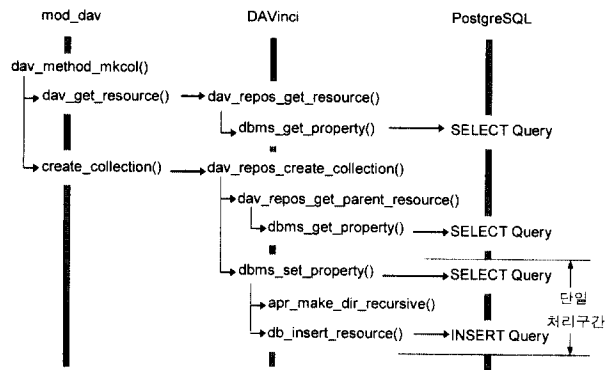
mod_dav

DAVinci

PostgreSQL

dav_method_mkcol()

dav_get_resource()

dav_repos_get_resource()

dbms_get_property()

SELECT Query

create_collection()

dav_repos_create_collection()

dav_repos_get_parent_resource()

dbms_get_property()

SELECT Query

dbms_set_property()

SELECT Query

apr_make_dir_recursive()

db_insert_resource()

INSERT Query

단일
처리구간